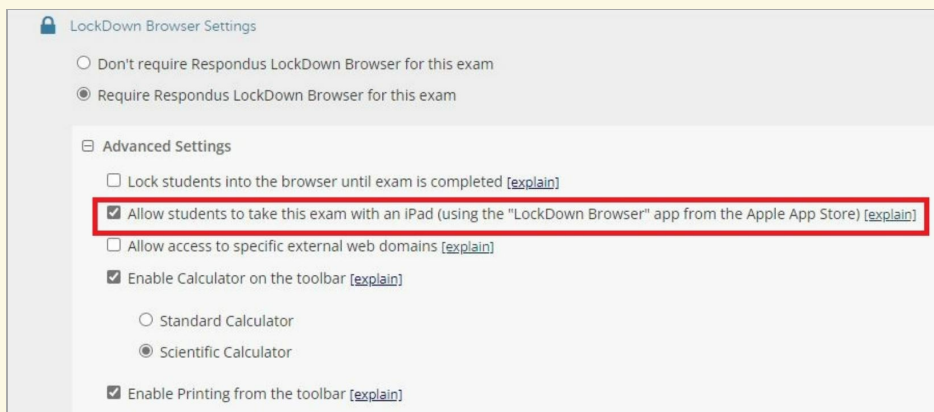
LockDown Browser Settings

Don't require Respondus LockDown Browser for this exam

Require Respondus LockDown Browser for this exam

Advanced Settings

Lock students into the browser until exam is completed [explain]

Allow students to take this exam with an iPad (using the "LockDown Browser" app from the Apple App Store) [explain]

Allow access to specific external web domains [explain]

Enable Calculator on the toolbar [explain]

Standard Calculator

Scientific Calculator

Enable Printing from the toolbar [explain]